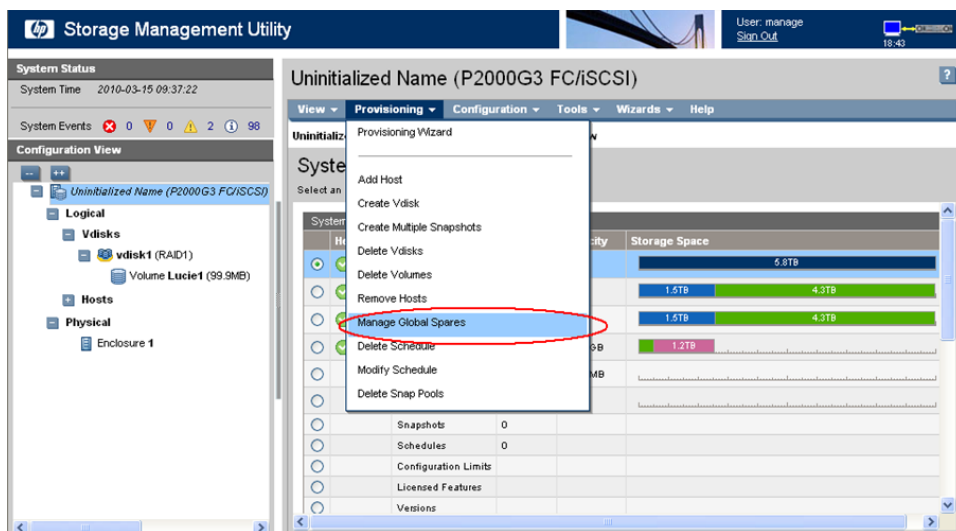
Storage Management Utility

User: manage
Sign Out
18:43

System Status
System Time 2010-03-15 09:37:22

System Events 0 0 2 98

Configuration View

Uninitialized Name (P2000G3 FC/iSCSI)
Logical
Vdisks
vdisk1 (RAID1)
Volume Lucie1 (99.9MB)
Hosts
Physical
Enclosure 1

Uninitialized Name (P2000G3 FC/iSCSI)

View Provisioning Configuration Tools Wizards Help

Uninitializ

Syste

Select an

Provisioning Wizard
Add Host
Create Vdisk
Create Multiple Snapshots
Delete Vdisks
Delete Volumes
Remove Hosts
Manage Global Spares
Delete Schedule
Modify Schedule
Delete Snap Pools

System
He
city
Storage Space

5.8TB
1.5TB 4.3TB
1.5TB 4.3TB
GB 1.2TB
MB

Snapshots 0
Schedules 0
Configuration Limits
Licensed Features
Versions